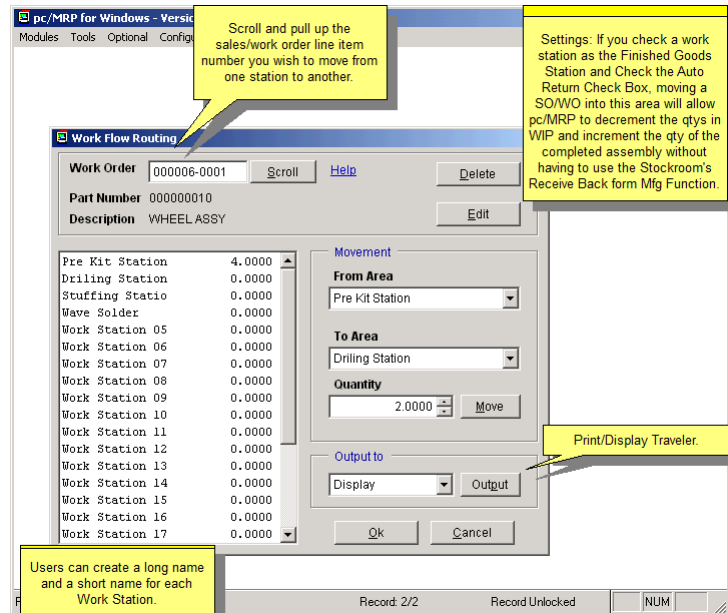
pc/MRP for Windows - Versic

Modules Tools Optional Configu

Scroll and pull up the sales/work order line item number you wish to move from one station to another.

Settings: If you check a work station as the Finished Goods Station and Check the Auto Return Check Box, moving a SO/WO into this area will allow pc/MRP to decrement the qtys in WIP and increment the qty of the completed assembly without having to use the Stockroom's Receive Back form Mfg Function.

Work Flow Routing

Work Order 000006-0001 Scroll Help Delete

Part Number 000000010

Description WHEEL ASSY

Edit

| | |
|---|---|
| Pre Kit Station | 4.0000 |
| Driling Station | 0.0000 |
| Stuffing Statio | 0.0000 |
| Wave Solder | 0.0000 |
| Work Station 05 | 0.0000 |
| Work Station 06 | 0.0000 |
| Work Station 07 | 0.0000 |
| Work Station 08 | 0.0000 |
| Work Station 09 | 0.0000 |
| Work Station 10 | 0.0000 |
| Work Station 11 | 0.0000 |
| Work Station 12 | 0.0000 |
| Work Station 13 | 0.0000 |
| Work Station 14 | 0.0000 |
| Work Station 15 | 0.0000 |
| Work Station 16 | 0.0000 |
| Work Station 17 | 0.0000 |

Movement

From Area

Pre Kit Station

To Area

Driling Station

Quantity

2.0000 Move

Print/Display Traveler.

Output to

Display Output

Ok Cancel

Users can create a long name and a short name for each Work Station.

F

Record: 2/2 Record Unlocked NUM